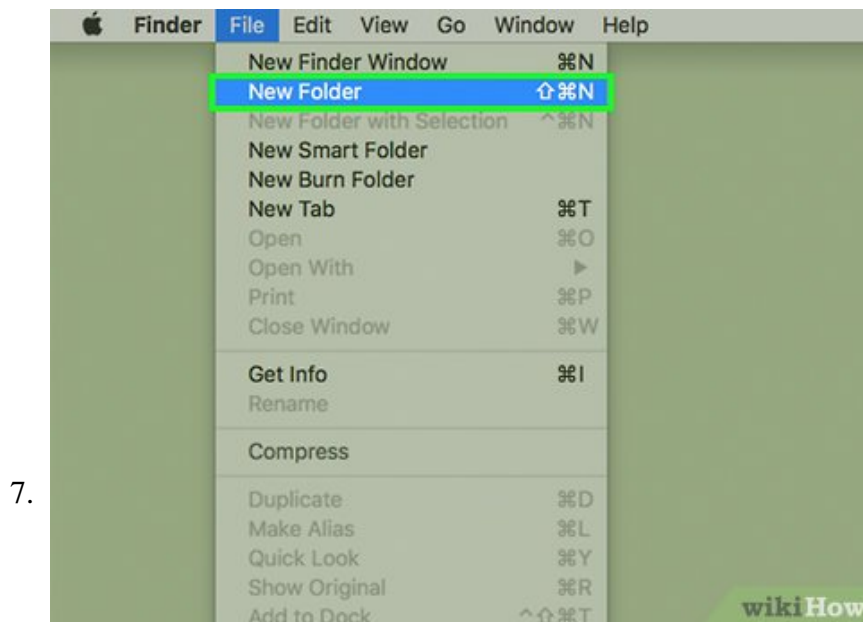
Finder File Edit View Go Window Help

New Finder Window ⌘N
New Folder ⇧⌘N
New Folder with Selection ^⌘N
New Smart Folder
New Burn Folder
New Tab ⌘T
Open ⌘O
Open With ▶
Print ⌘P
Close Window ⌘W

Get Info ⌘I
Rename

Compress

7.

Duplicate ⌘D
Make Alias ⌘L
Quick Look ⌘Y
Show Original ⌘R
Add to Dock ^⇧⌘T

wikiHow